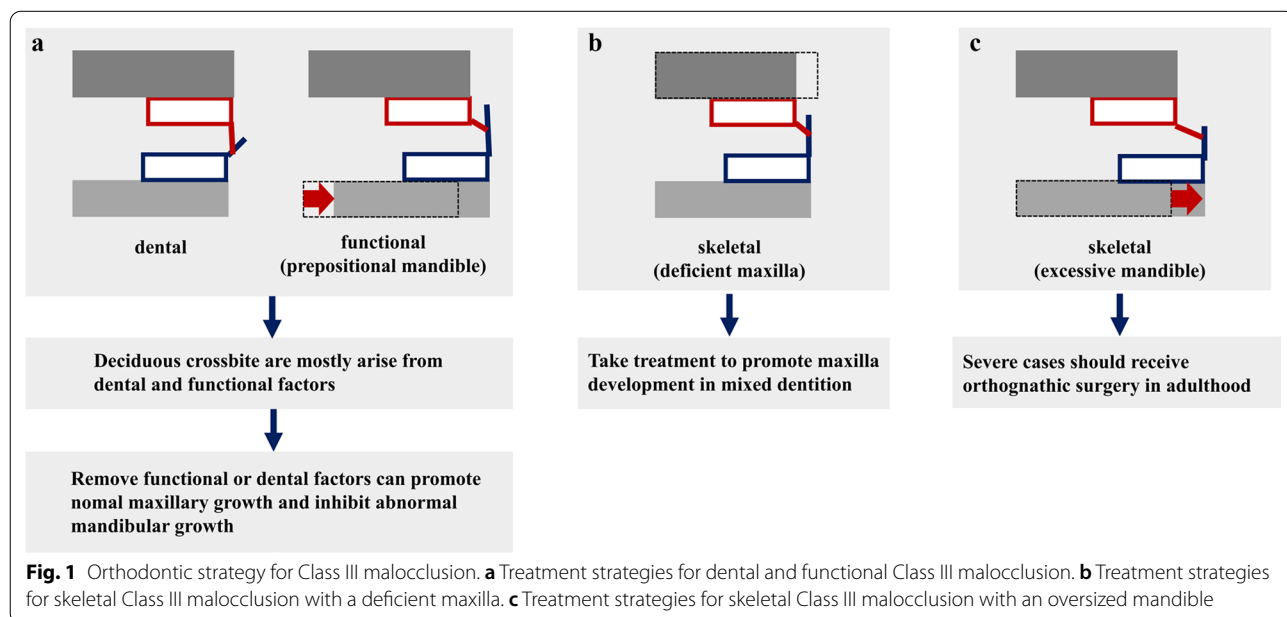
a

dental

functional
(prepositional mandible)

Deciduous crossbite are mostly arise from dental and functional factors

Remove functional or dental factors can promote nomal maxillary growth and inhibit abnormal mandibular growth

b

skeletal
(deficient maxilla)

Take treatment to promote maxilla development in mixed dentition

c

skeletal
(excessive mandible)

Severe cases should receive orthognathic surgery in adulthood

**Fig. 1** Orthodontic strategy for Class III malocclusion. **a** Treatment strategies for dental and functional Class III malocclusion. **b** Treatment strategies for skeletal Class III malocclusion with a deficient maxilla. **c** Treatment strategies for skeletal Class III malocclusion with an oversized mandible